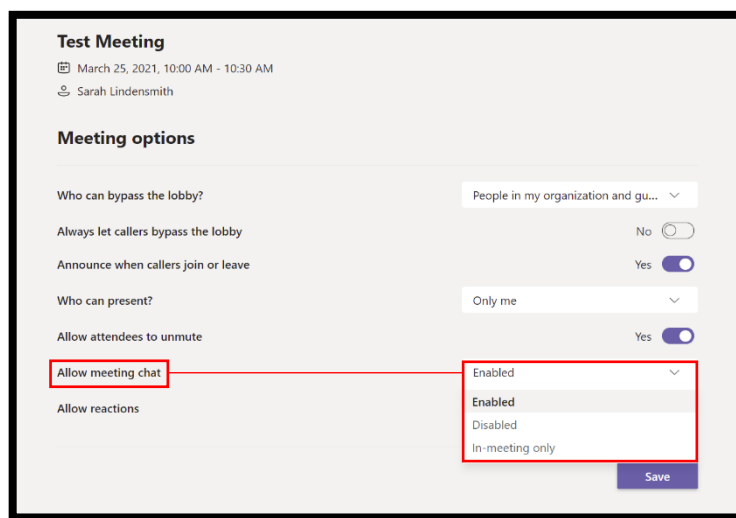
Test Meeting

March 25, 2021, 10:00 AM - 10:30 AM

Sarah Lindensmith

Meeting options

Who can bypass the lobby?

People in my organization and gu...

Always let callers bypass the lobby

No

Announce when callers join or leave

Yes

Who can present?

Only me

Allow attendees to unmute

Yes

Allow meeting chat

Enabled

Allow reactions

Enabled

Disabled

In-meeting only

Save